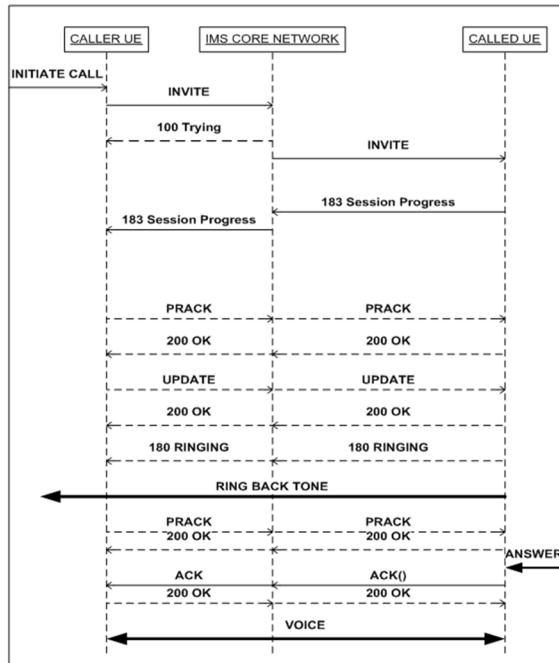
CALLER UE
IMS CORE NETWORK
CALLED UE

INITIATE CALL

INVITE

100 Trying

INVITE

183 Session Progress

183 Session Progress

PRACK
PRACK

200 OK
200 OK

UPDATE
UPDATE

200 OK
200 OK

180 RINGING
180 RINGING

RING BACK TONE

PRACK
PRACK
200 OK
200 OK

ANSWER

ACK
ACK()
200 OK
200 OK

VOICE